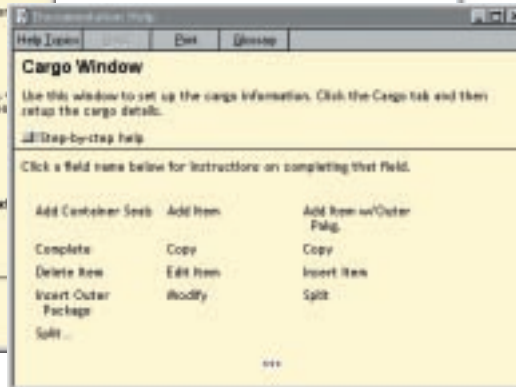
Documentation Help

Help Topics | Back | Print | Glossary

Cargo Window

Use this window to set up the cargo information. Click the Cargo tab and then setup the cargo details.

Step-by-step help

Click a field name below for instructions on completing that field.

| | | |
|---|---|---|
| Add Container Seals | Add Item | Add Item w/Outer Pckg. |
| Complete | Copy | Copy |
| Delete Item | Edit Item | Insert Item |
| Insert Outer Package | Modify | Split |
| Split... | | |

\*\*\*